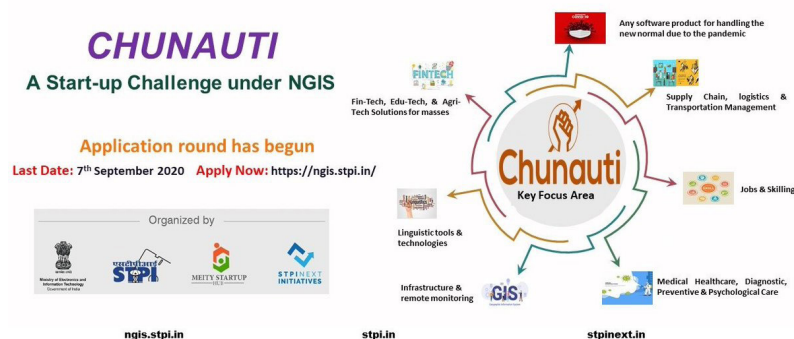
CHUNAUTI

A Start-up Challenge under NGIS

Application round has begun

Last Date: 7$^{th}$ September 2020 Apply Now: https://ngis.stpi.in/

Organized by

Ministry of Electronics and Information Technology Government of India

STPI

MEITY STARTUP HUB

STPINEXT INITIATIVES

Chunauti

Key Focus Area

Any software product for handling the new normal due to the pandemic

Supply Chain, logistics & Transportation Management

Jobs & Skilling

Medical Healthcare, Diagnostic, Preventive & Psychological Care

Infrastructure & remote monitoring

GIS

Linguistic tools & technologies

Fin-Tech, Edu-Tech, & Agri-Tech Solutions for masses

FINTECH

COVID-19

ngis.stpi.in

stpi.in

stpinext.in